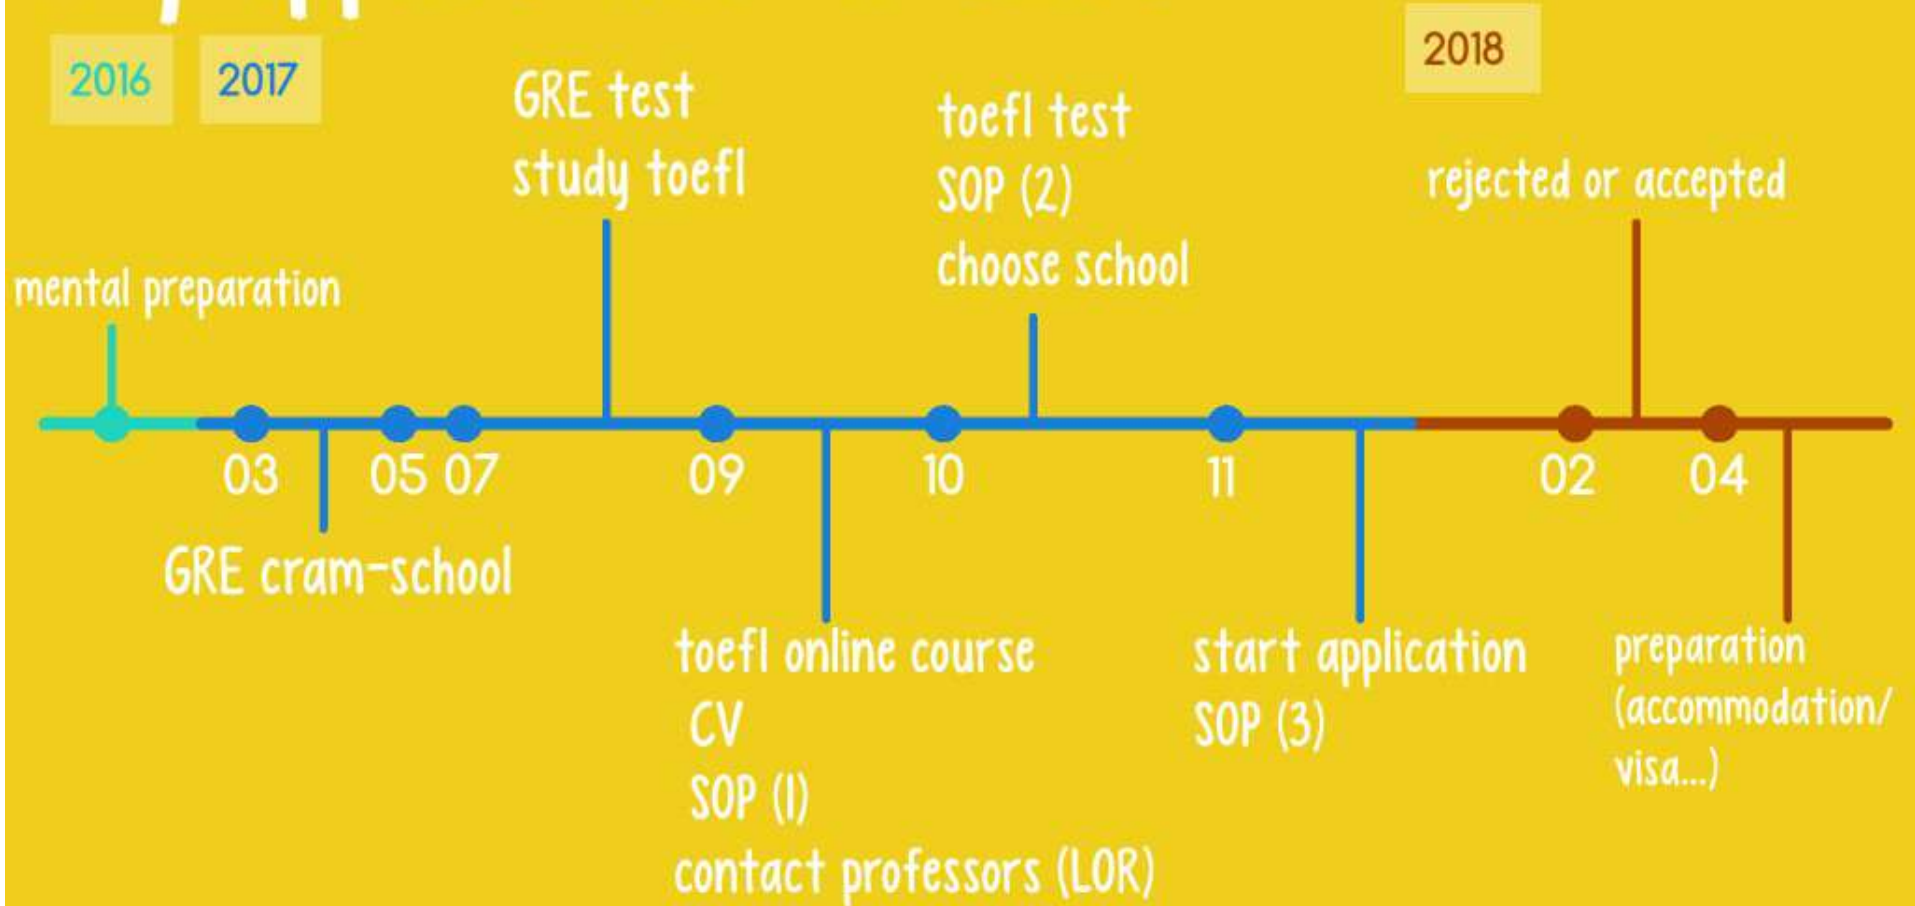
2016 2017

2018

GRE test
study toefl

toefl test
SOP (2)
choose school

rejected or accepted

mental preparation

03 05 07 09 10 11 02 04

GRE cram-school

toefl online course
CV
SOP (1)
contact professors (LOR)

start application
SOP (3)

preparation (accommodation/ visa...)